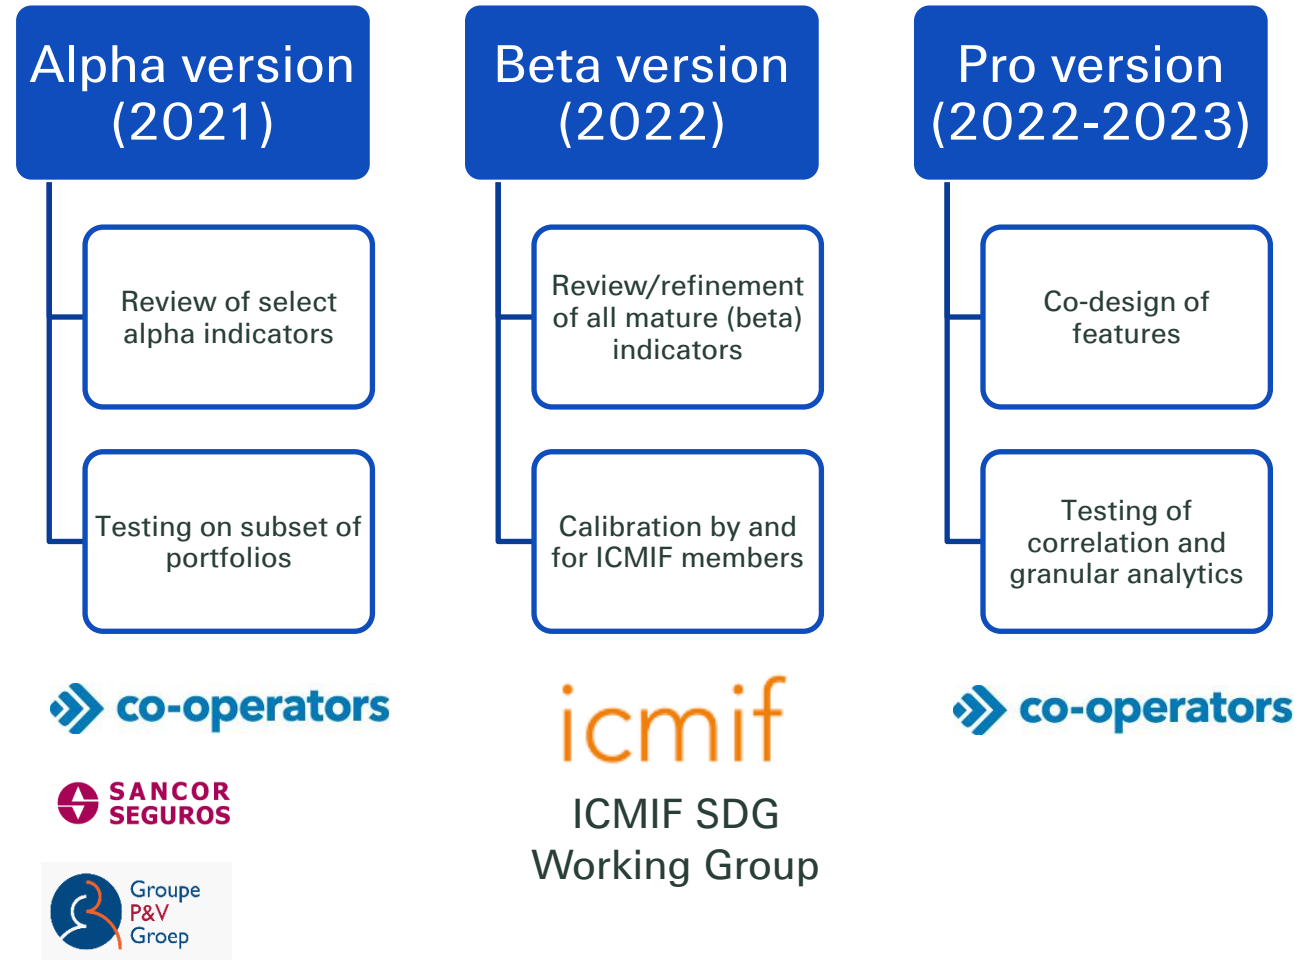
Alpha version (2021)

Review of select alpha indicators

Testing on subset of portfolios

co-operators

SANCOR SEGUROS

Groupe P&V Groep

Beta version (2022)

Review/refinement of all mature (beta) indicators

Calibration by and for ICMIF members

icmif

ICMIF SDG Working Group

Pro version (2022-2023)

Co-design of features

Testing of correlation and granular analytics

co-operators